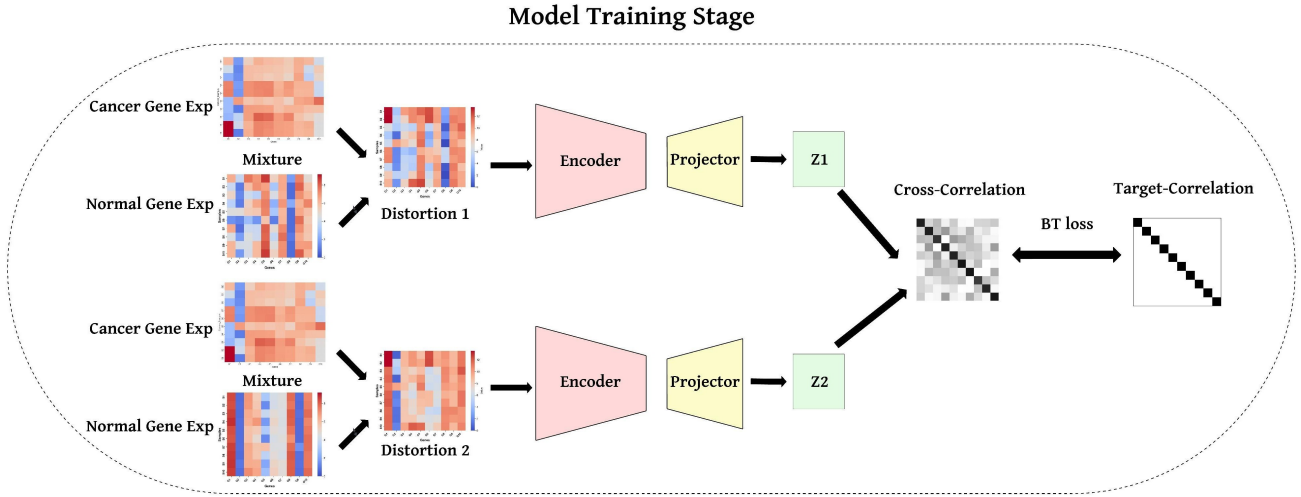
Model Training Stage

Cancer Gene Exp

Mixture

Normal Gene Exp

Distortion 1

Encoder

Projector

Z1

Cancer Gene Exp

Mixture

Normal Gene Exp

Distortion 2

Encoder

Projector

Z2

Cross-Correlation

BT loss

Target-Correlation